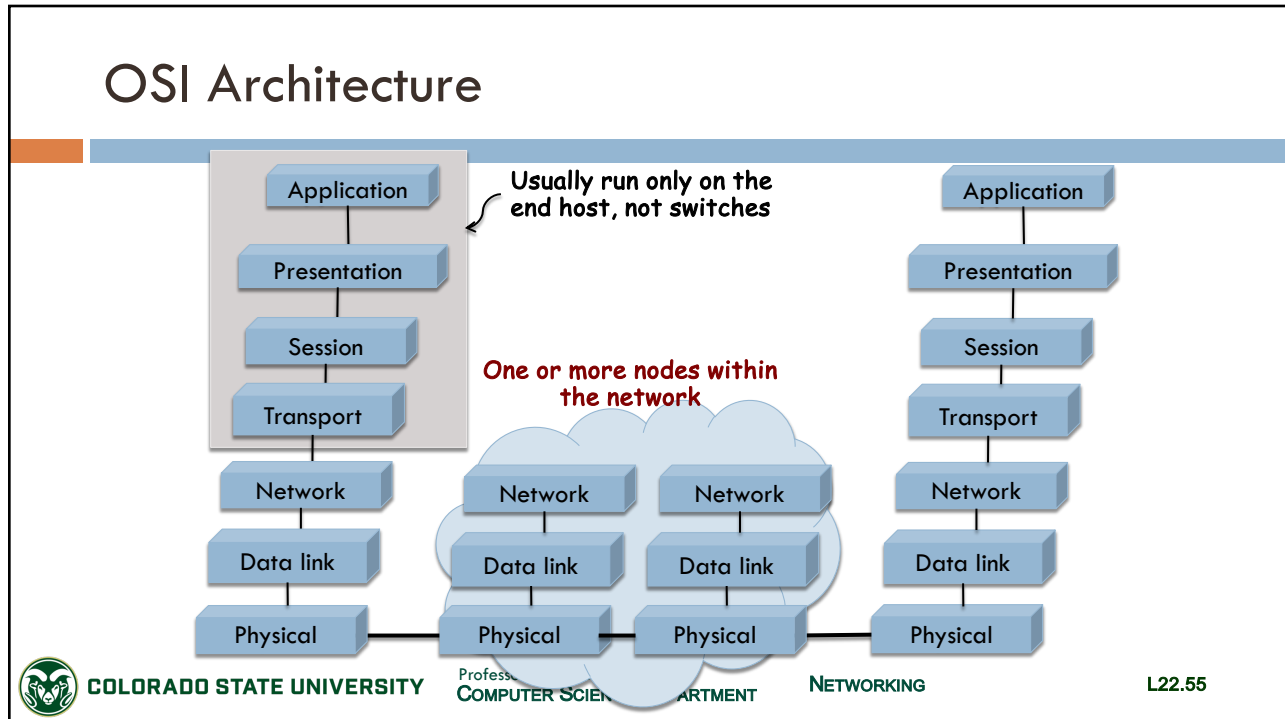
OSI Architecture

Application
Presentation
Session
Transport

Usually run only on the end host, not switches

Application
Presentation
Session
Transport

One or more nodes within the network

Network
Data link
Physical

Network
Data link
Physical

Network
Data link
Physical

Network
Data link
Physical

COLORADO STATE UNIVERSITY

Profess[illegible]
COMPUTER SCIE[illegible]ARTMENT

NETWORKING

L22.55